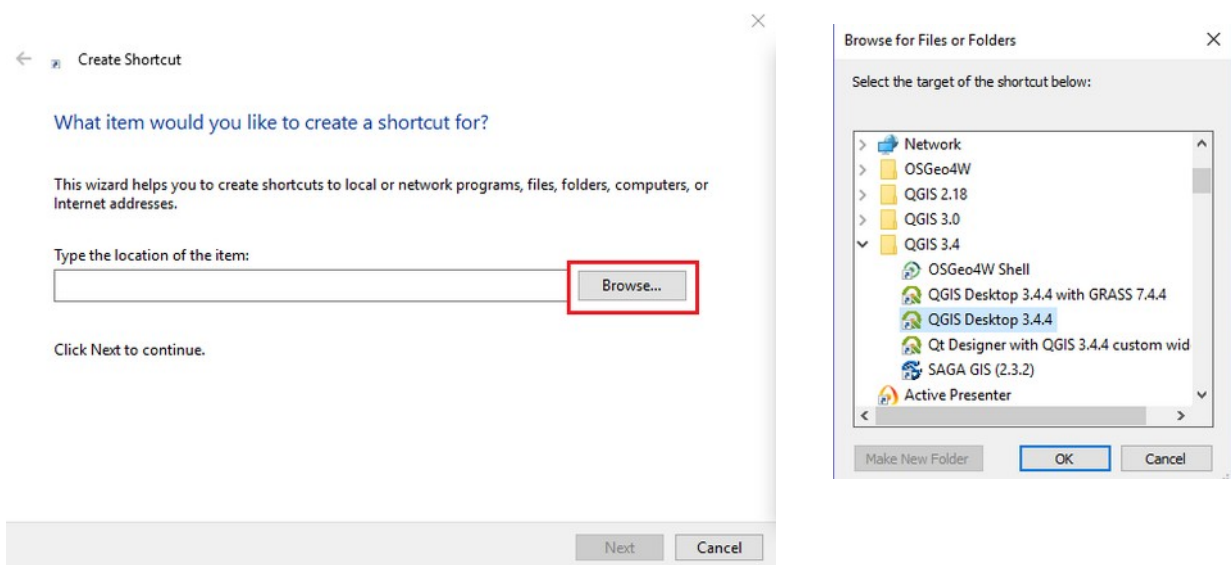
Create Shortcut

What item would you like to create a shortcut for?

This wizard helps you to create shortcuts to local or network programs, files, folders, computers, or Internet addresses.

Type the location of the item:

Browse...

Click Next to continue.

Next
Cancel

Browse for Files or Folders

Select the target of the shortcut below:

Network
OSGeo4W
QGIS 2.18
QGIS 3.0
QGIS 3.4
OSGeo4W Shell
QGIS Desktop 3.4.4 with GRASS 7.4.4
QGIS Desktop 3.4.4
Qt Designer with QGIS 3.4.4 custom wid
SAGA GIS (2.3.2)
Active Presenter

Make New Folder
OK
Cancel